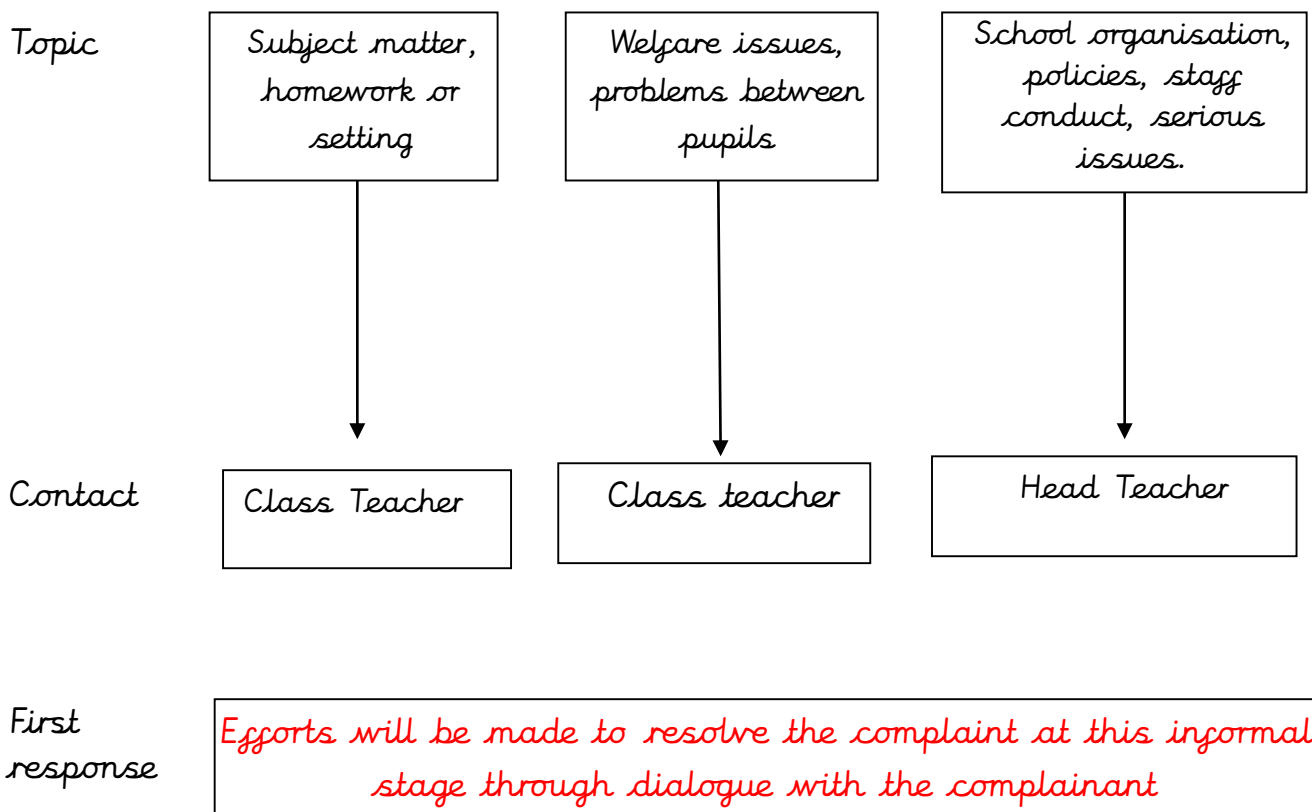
Topic

Subject matter, homework or setting

Welfare issues, problems between pupils

School organisation, policies, staff conduct, serious issues.

Contact

Class Teacher

Class teacher

Head Teacher

First response

Efforts will be made to resolve the complaint at this informal stage through dialogue with the complainant